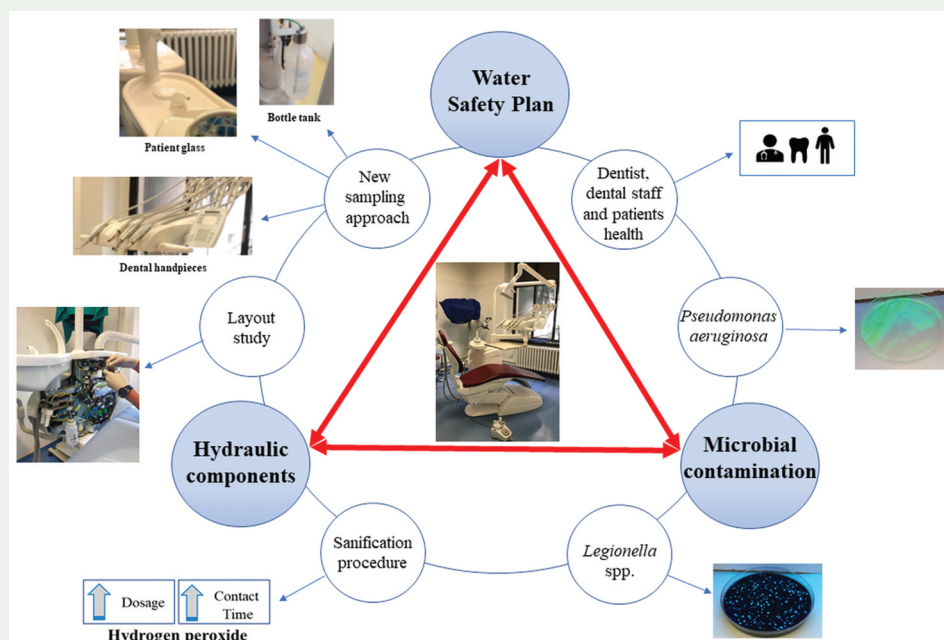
Water Safety Plan

Bottle tank

Patient glass

New sampling approach

Dentist, dental staff and patients health

Dental handpieces

Layout study

*Pseudomonas aeruginosa*

Hydraulic components

Microbial contamination

Sanification procedure

*Legionella* spp.

Dosage

Contact Time

Hydrogen peroxide